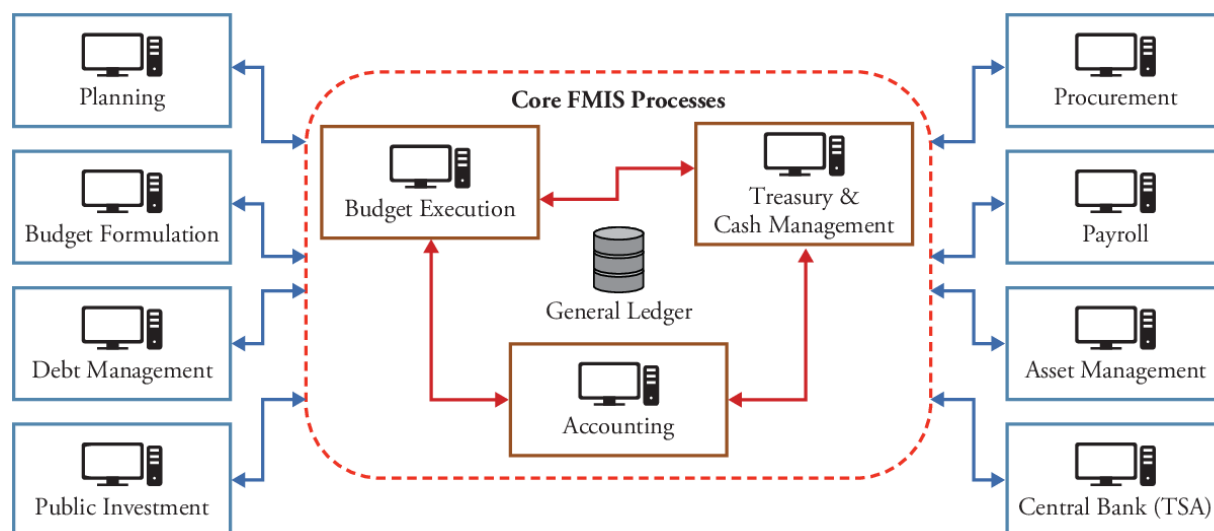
Planning

Budget Formulation

Debt Management

Public Investment

Core FMIS Processes

Budget Execution

Treasury & Cash Management

General Ledger

Accounting

Procurement

Payroll

Asset Management

Central Bank (TSA)